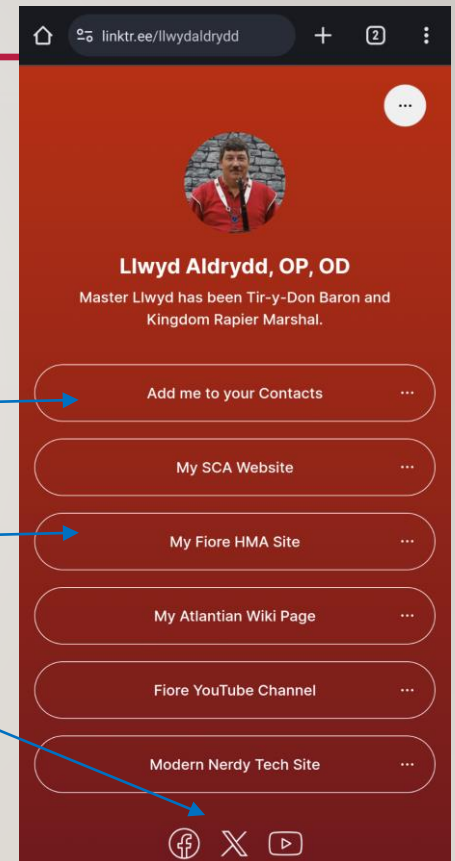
linktr.ee/llwydaldrydd

2

...

Llwyd Aldrydd, OP, OD

Master Llwyd has been Tir-y-Don Baron and Kingdom Rapier Marshal.

Add me to your Contacts ...

My SCA Website ...

My Fiore HMA Site ...

My Atlantian Wiki Page ...

Fiore YouTube Channel ...

Modern Nerdy Tech Site ...